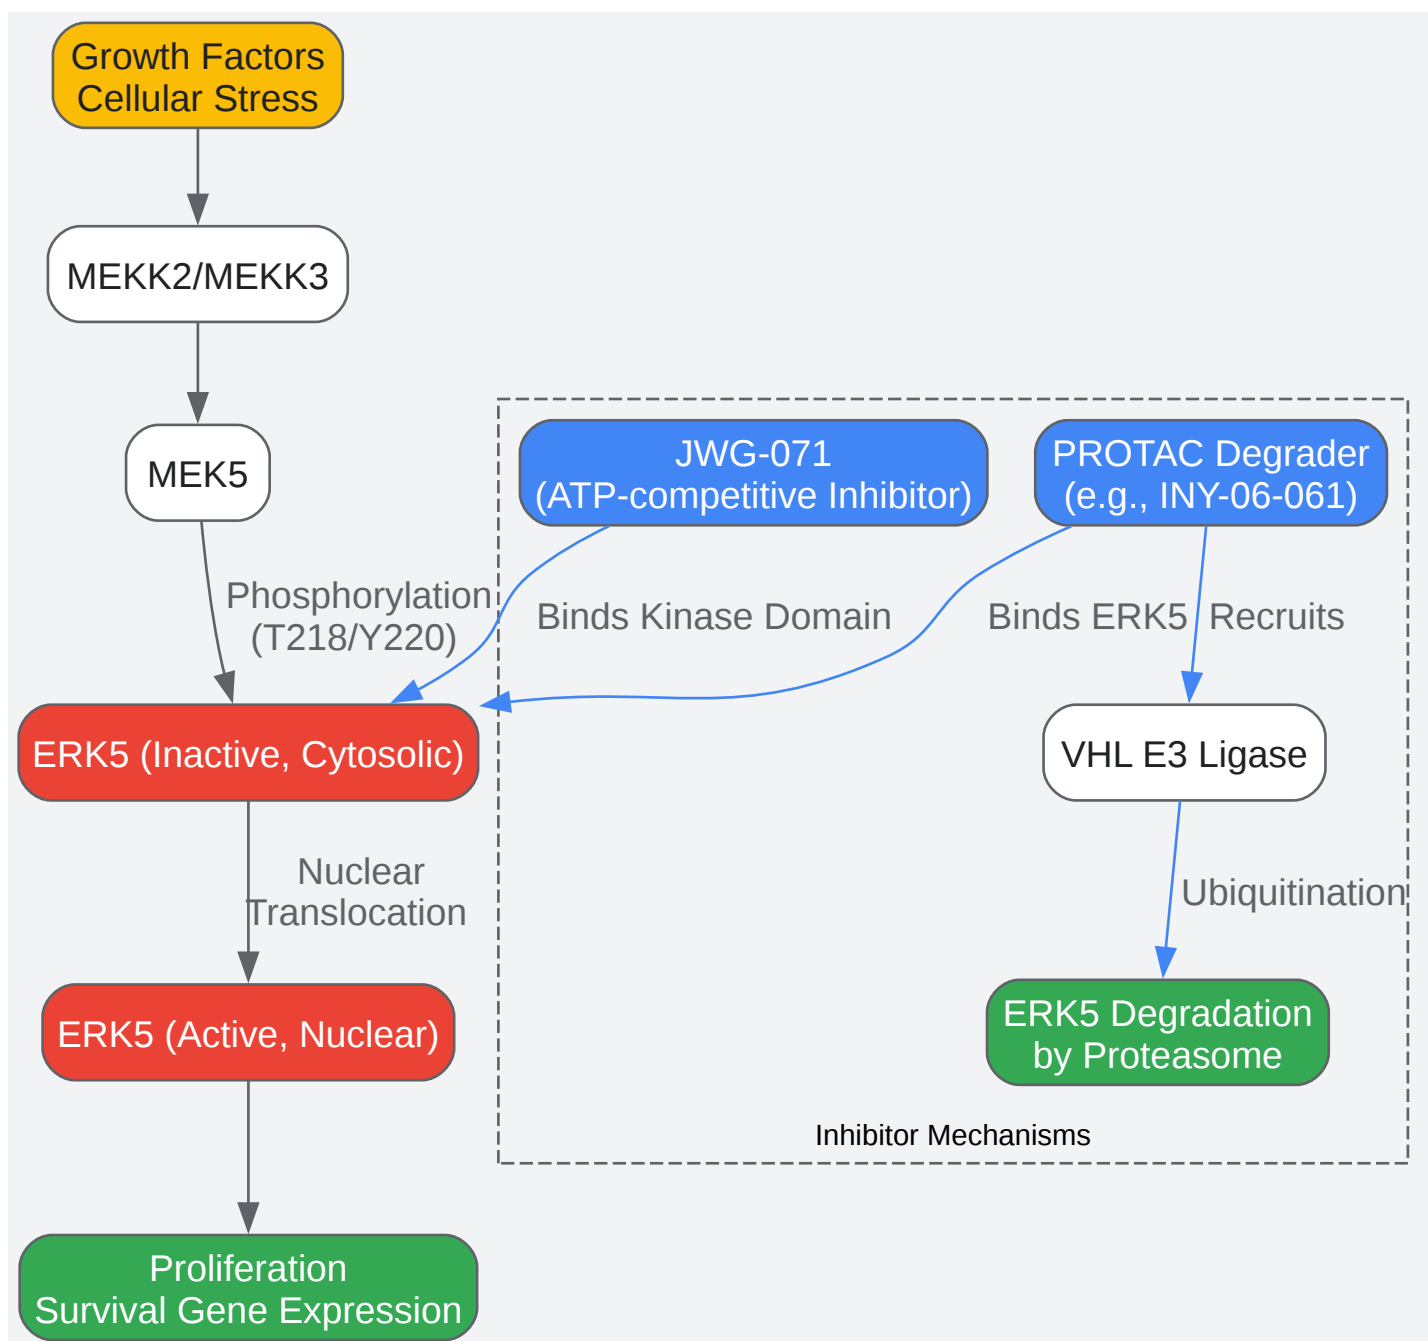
Growth Factors
Cellular Stress

MEKK2/MEKK3

MEK5

Phosphorylation
(T218/Y220)

JWG-071
(ATP-competitive Inhibitor)

PROTAC Degrader
(e.g., INY-06-061)

Binds Kinase Domain

Binds ERK5

Recruits

ERK5 (Inactive, Cytosolic)

VHL E3 Ligase

Nuclear
Translocation

Ubiquitination

ERK5 (Active, Nuclear)

ERK5 Degradation
by Proteasome

Inhibitor Mechanisms

Proliferation
Survival Gene Expression